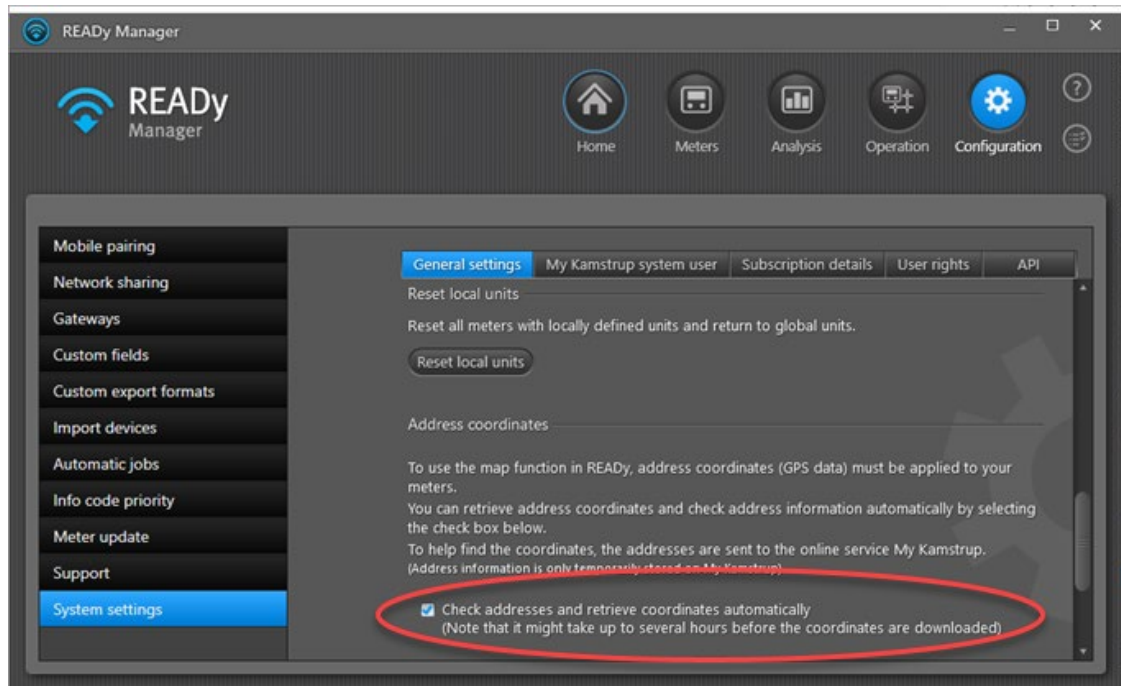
READy Manager

READy Manager

Home Meters Analysis Operation Configuration

Mobile pairing
Network sharing
Gateways
Custom fields
Custom export formats
Import devices
Automatic jobs
Info code priority
Meter update
Support
System settings

General settings | My Kamstrup system user | Subscription details | User rights | API

Reset local units

Reset all meters with locally defined units and return to global units.

Reset local units

Address coordinates

To use the map function in READy, address coordinates (GPS data) must be applied to your meters.
You can retrieve address coordinates and check address information automatically by selecting the check box below.
To help find the coordinates, the addresses are sent to the online service My Kamstrup.
(Address information is only temporarily stored on My Kamstrup)

Check addresses and retrieve coordinates automatically
(Note that it might take up to several hours before the coordinates are downloaded)